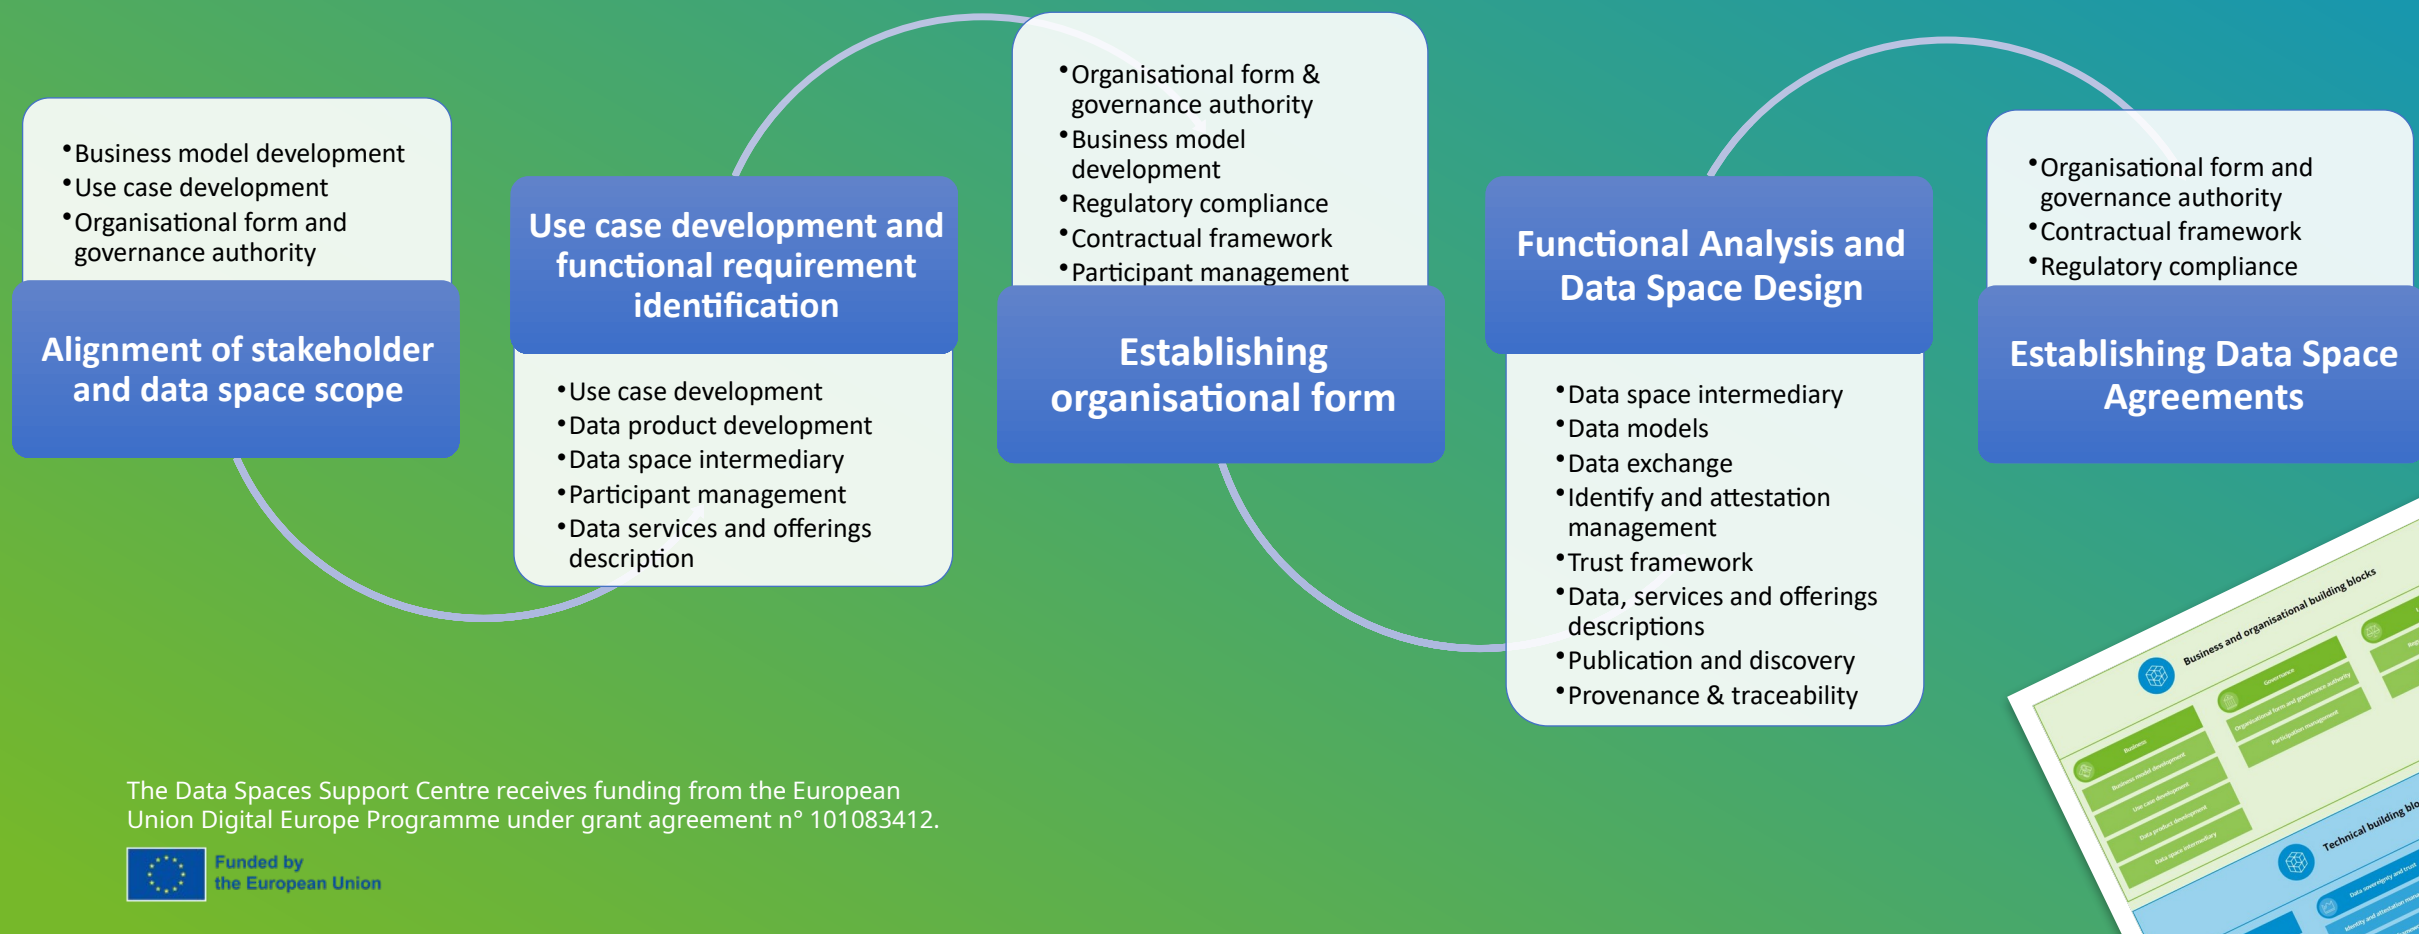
• Business model development
• Use case development
• Organisational form and governance authority

Alignment of stakeholder and data space scope

Use case development and functional requirement identification

• Use case development
• Data product development
• Data space intermediary
• Participant management
• Data services and offerings description

• Organisational form & governance authority
• Business model development
• Regulatory compliance
• Contractual framework
• Participant management

Establishing organisational form

Functional Analysis and Data Space Design

• Data space intermediary
• Data models
• Data exchange
• Identify and attestation management
• Trust framework
• Data, services and offerings descriptions
• Publication and discovery
• Provenance & traceability

• Organisational form and governance authority
• Contractual framework
• Regulatory compliance

Establishing Data Space Agreements

Business and organisational building blocks

Business

Business model development

Use case development

Data product development

Data space intermediary

Governance

Organisational form and governance authority

Participation management

Technical building blo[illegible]

Data sovereignty and trust

Identity and attestation man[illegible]

The Data Spaces Support Centre receives funding from the European Union Digital Europe Programme under grant agreement n° 101083412.

Funded by the European Union